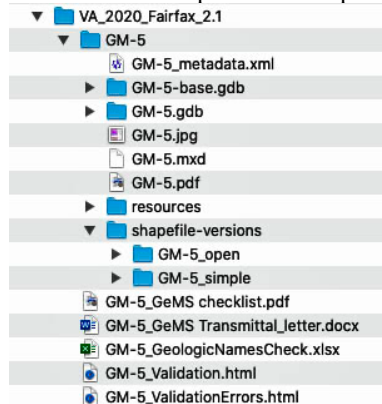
VA_2020_Fairfax_2.1
GM-5
GM-5_metadata.xml
GM-5-base.gdb
GM-5.gdb
GM-5.jpg
GM-5.mxd
GM-5.pdf
resources
shapefile-versions
GM-5_open
GM-5_simple
GM-5_GeMS checklist.pdf
GM-5_GeMS Transmittal_letter.docx
GM-5_GeologicNamesCheck.xlsx
GM-5_Validation.html
GM-5_ValidationErrors.html